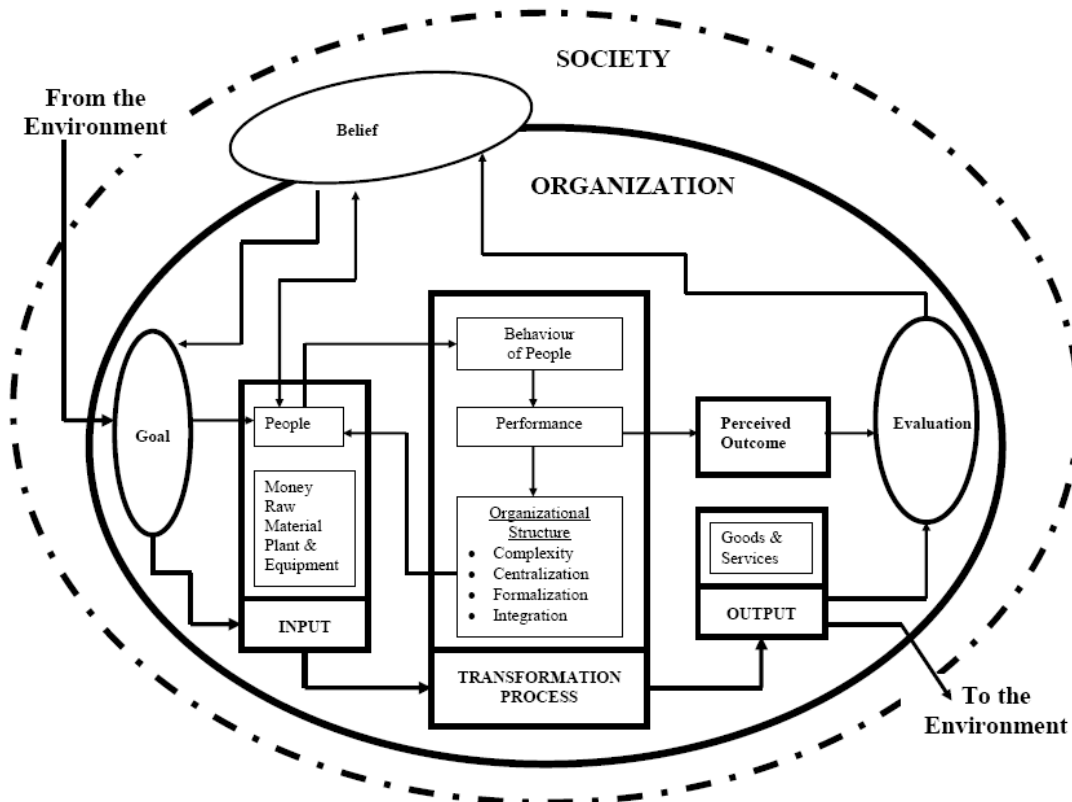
SOCIETY

From the Environment

Belief

ORGANIZATION

Behaviour of People

Goal

People

Performance

Perceived Outcome

Evaluation

Money
Raw
Material
Plant &
Equipment

Organizational Structure
• Complexity
• Centralization
• Formalization
• Integration

Goods & Services

INPUT

OUTPUT

TRANSFORMATION PROCESS

To the Environment